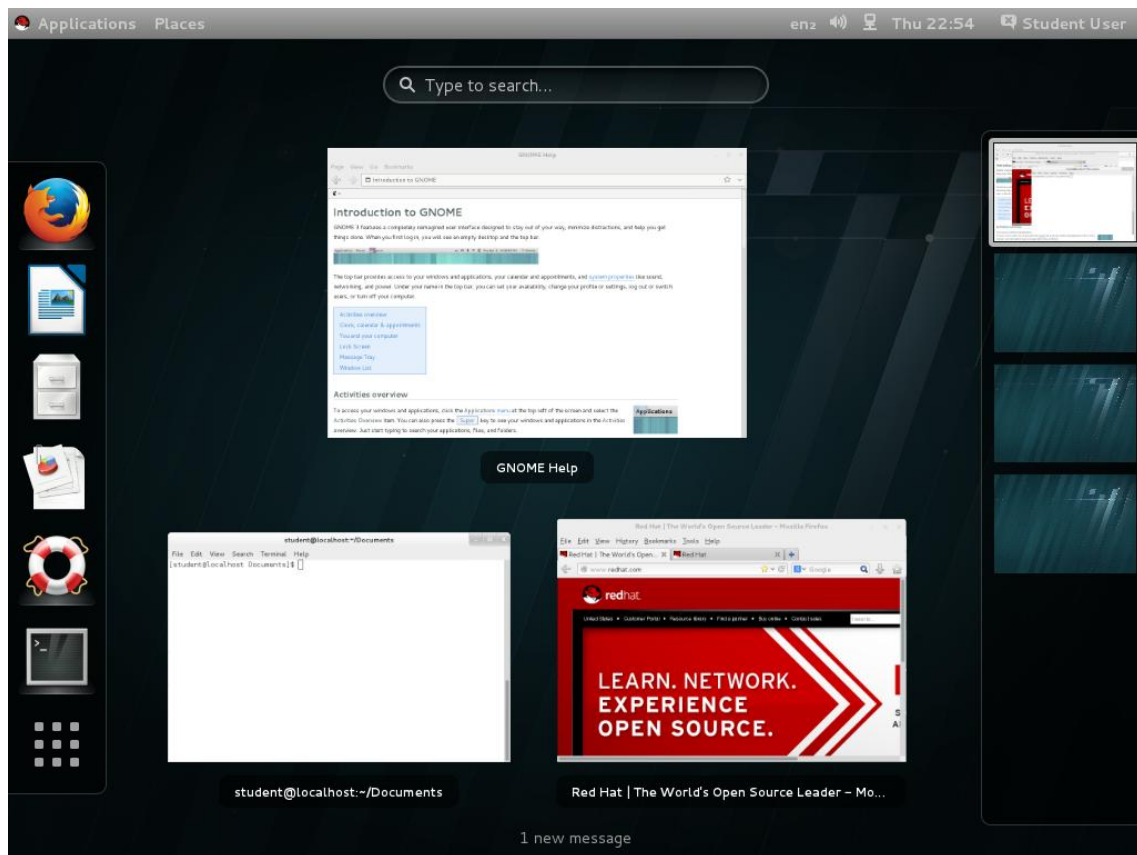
Applications Places

en₂ Thu 22:54 Student User

Type to search...

GNOME Help

Page View Go Bookmarks

Introduction to GNOME

Introduction to GNOME

GNOME 3 features a completely reimagined user interface designed to stay out of your way, minimize distractions, and help you get things done. When you first log in, you will see an empty desktop and the top bar.

The top bar provides access to your windows and applications, your calendar and appointments, and system properties like sound, networking, and power. Under your name in the top bar, you can set your availability, change your profile or settings, log out or switch users, or turn off your computer.

Activities overview
Clock, calendar & appointments
You and your computer
Lock Screen
Message Tray
Window List

Activities overview

To access your windows and applications, click the Applications menu at the top left of the screen and select the Activities Overview item. You can also press the Super key to see your windows and applications in the Activities overview. Just start typing to search your applications, files, and folders.

Applications

student@localhost:~/Documents

File Edit View Search Terminal Help
[student@localhost Documents]$

student@localhost:~/Documents

Red Hat | The World's Open Source Leader - Mozilla Firefox

File Edit View History Bookmarks Tools Help

Red Hat | The World's Open... Red Hat

www.redhat.com

Google

redhat

United States Customer Portal Resource library Find a partner Buy online Contact sales

LEARN. NETWORK. EXPERIENCE OPEN SOURCE.

Red Hat | The World's Open Source Leader – Mo...

1 new message